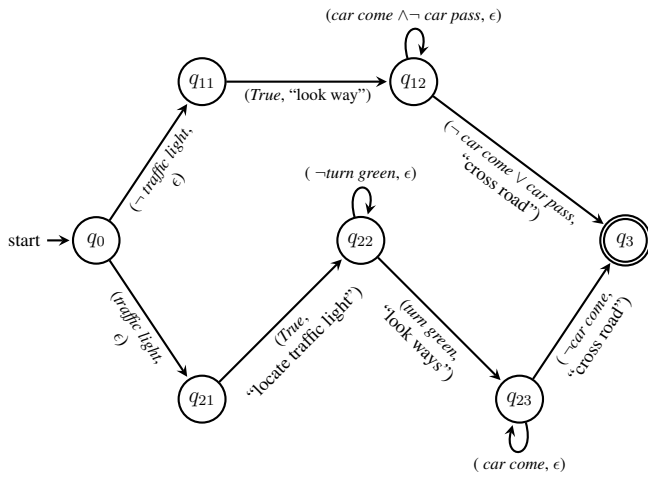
(*car come* $\wedge \neg$ *car pass*, $\epsilon$)

$q_{11}$

(*True*, "look way")

$q_{12}$

($\neg$ *traffic light*, $\epsilon$)

($\neg$ *car come* $\vee$ *car pass*, "cross road")

( $\neg$*turn green*, $\epsilon$)

start

$q_0$

$q_{22}$

$q_3$

(*traffic light*, $\epsilon$)

(*True*, "locate traffic light")

(*turn green*, "look ways")

($\neg$*car come*, "cross road")

$q_{21}$

$q_{23}$

( *car come*, $\epsilon$)